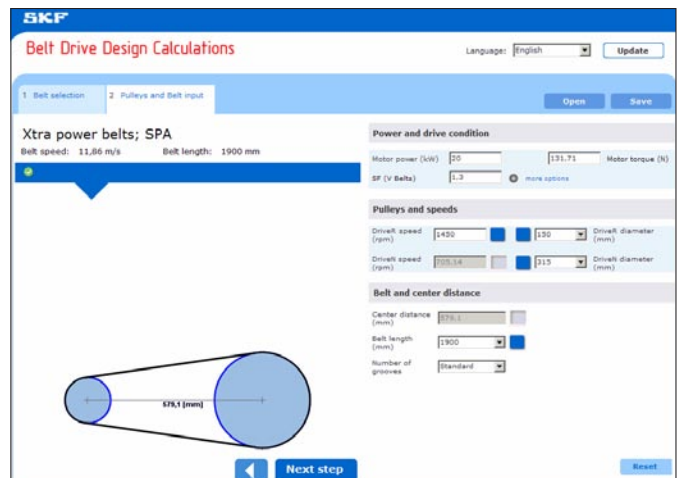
SKF

Belt Drive Design Calculations

Language: English

Update

1 Belt selection

2 Pulleys and Belt input

Open

Save

Xtra power belts; SPA

Belt speed: 11,86 m/s

Belt length: 1900 mm

579,1 [mm]

Next step

Power and drive condition

Motor power (kW) 20

131.71 Motor torque (N)

SF (V Belts) 1.3

More options

Pulleys and speeds

DriveR speed (rpm) 1450

150 DriveR diameter (mm)

DriveN speed (rpm) 705.14

315 DriveN diameter (mm)

Belt and center distance

Center distance (mm) 579.1

Belt length (mm) 1900

Number of grooves Standard

Reset